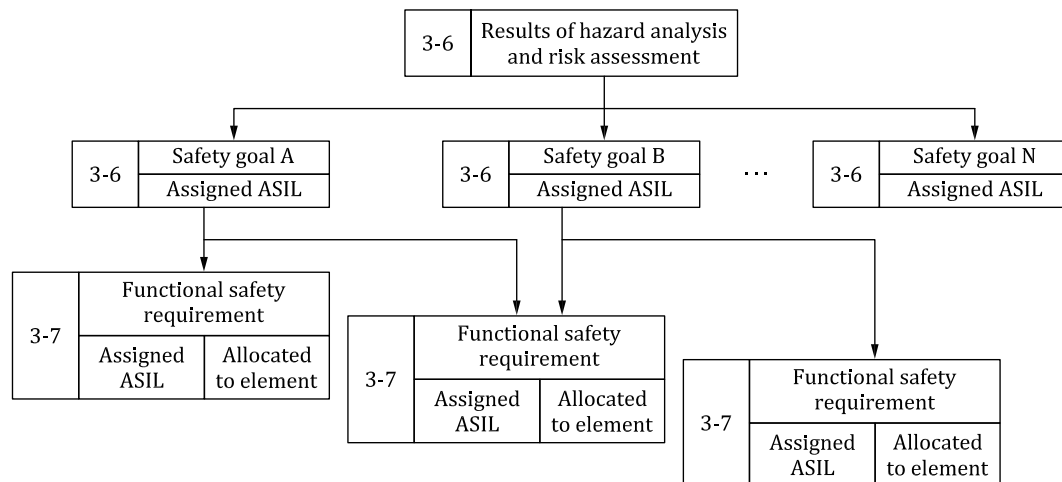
3-6 Results of hazard analysis and risk assessment

3-6 Safety goal A
Assigned ASIL

3-6 Safety goal B
Assigned ASIL

...

3-6 Safety goal N
Assigned ASIL

3-7 Functional safety requirement
Assigned ASIL | Allocated to element

3-7 Functional safety requirement
Assigned ASIL | Allocated to element

3-7 Functional safety requirement
Assigned ASIL | Allocated to element